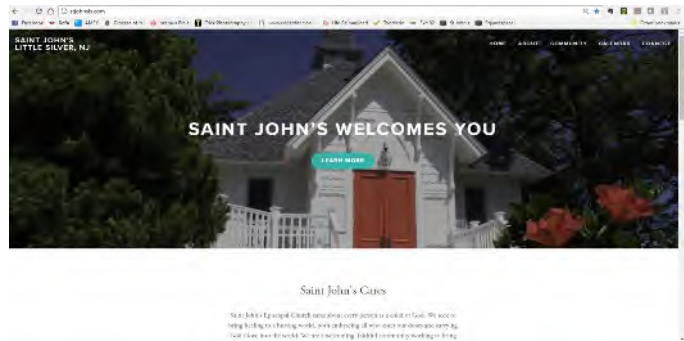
SAINT JOHN'S
LITTLE SILVER, NJ

HOME ABOUT COMMUNITY CALENDAR CONNECT

SAINT JOHN'S WELCOMES YOU

LEARN MORE

Saint John's Cares

Saint John's Episcopal Church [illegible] every person is a child of God. We seek to bring healing to a hurting world, with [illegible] all who enter our doors and serving God's love to the world. We are a welcoming, faithful community working to bring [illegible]